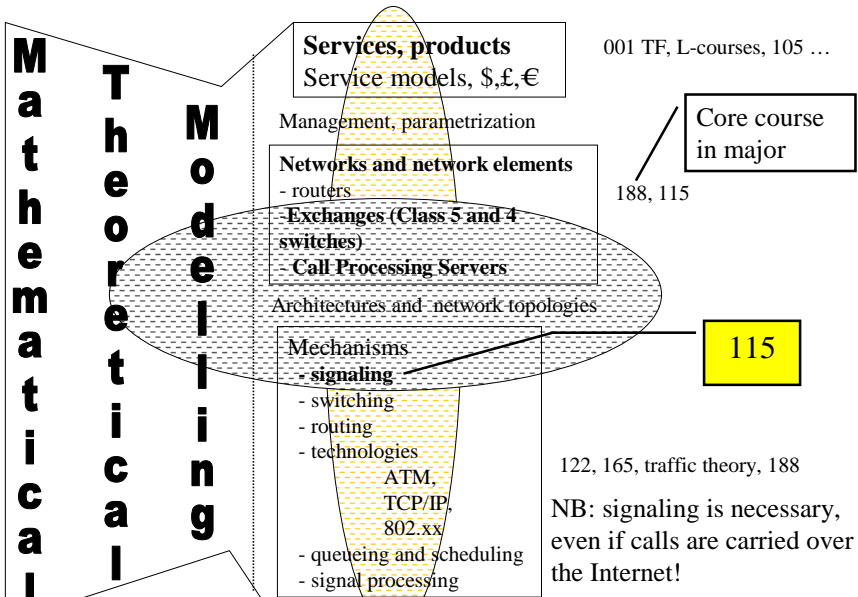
Mathematical

Theoretical

Modelling

Services, products
Service models, \$,£,€

001 TF, L-courses, 105 …

Management, parametrization

Core course in major

Networks and network elements
- routers
-Exchanges (Class 5 and 4 switches)
- Call Processing Servers

188, 115

Architectures and network topologies

Mechanisms
- signaling
- switching
- routing
- technologies
ATM,
TCP/IP,
802.xx
- queueing and scheduling
- signal processing

115

122, 165, traffic theory, 188

NB: signaling is necessary, even if calls are carried over the Internet!